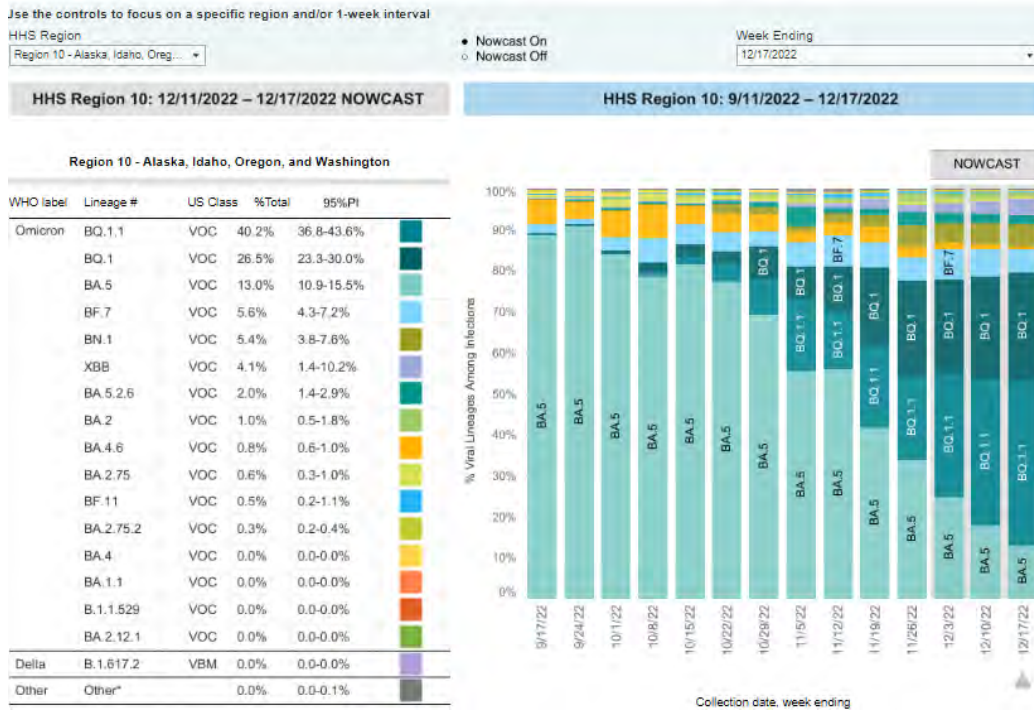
Jse the controls to focus on a specific region and/or 1-week interval

HHS Region

Region 10 - Alaska, Idaho, Oreg...

• Nowcast On
○ Nowcast Off

Week Ending

12/17/2022

HHS Region 10: 12/11/2022 – 12/17/2022 NOWCAST

HHS Region 10: 9/11/2022 – 12/17/2022

Region 10 - Alaska, Idaho, Oregon, and Washington

| WHO label | Lineage # | US Class | %Total | 95%PI |
|---|---|---|---|---|
| Omicron | BQ.1.1 | VOC | 40.2% | 36.8-43.6% |
| | BQ.1 | VOC | 26.5% | 23.3-30.0% |
| | BA.5 | VOC | 13.0% | 10.9-15.5% |
| | BF.7 | VOC | 5.6% | 4.3-7.2% |
| | BN.1 | VOC | 5.4% | 3.8-7.6% |
| | XBB | VOC | 4.1% | 1.4-10.2% |
| | BA.5.2.6 | VOC | 2.0% | 1.4-2.9% |
| | BA.2 | VOC | 1.0% | 0.5-1.8% |
| | BA.4.6 | VOC | 0.8% | 0.6-1.0% |
| | BA.2.75 | VOC | 0.6% | 0.3-1.0% |
| | BF.11 | VOC | 0.5% | 0.2-1.1% |
| | BA.2.75.2 | VOC | 0.3% | 0.2-0.4% |
| | BA.4 | VOC | 0.0% | 0.0-0.0% |
| | BA.1.1 | VOC | 0.0% | 0.0-0.0% |
| | B.1.1.529 | VOC | 0.0% | 0.0-0.0% |
| | BA.2.12.1 | VOC | 0.0% | 0.0-0.0% |
| Delta | B.1.617.2 | VBM | 0.0% | 0.0-0.0% |
| Other | Other* | | 0.0% | 0.0-0.1% |

NOWCAST

100%
90%
80%
70%
60%
50%
40%
30%
20%
10%
0%

% Viral Lineages Among Infections

BA.5 BA.5 BA.5 BA.5 BA.5 BA.5 BA.5 BQ.1 BA.5 BQ.1.1 BQ.1 BA.5 BQ.1.1 BQ.1 BF.7 BA.5 BQ.1.1 BQ.1 BA.5 BQ.1.1 BQ.1 BA.5 BQ.1.1 BQ.1 BF.7 BA.5 BQ.1.1 BQ.1 BA.5 BQ.1.1 BQ.1

9/17/22 9/24/22 10/1/22 10/8/22 10/15/22 10/22/22 10/29/22 11/5/22 11/12/22 11/19/22 11/26/22 12/3/22 12/10/22 12/17/22

Collection date, week ending